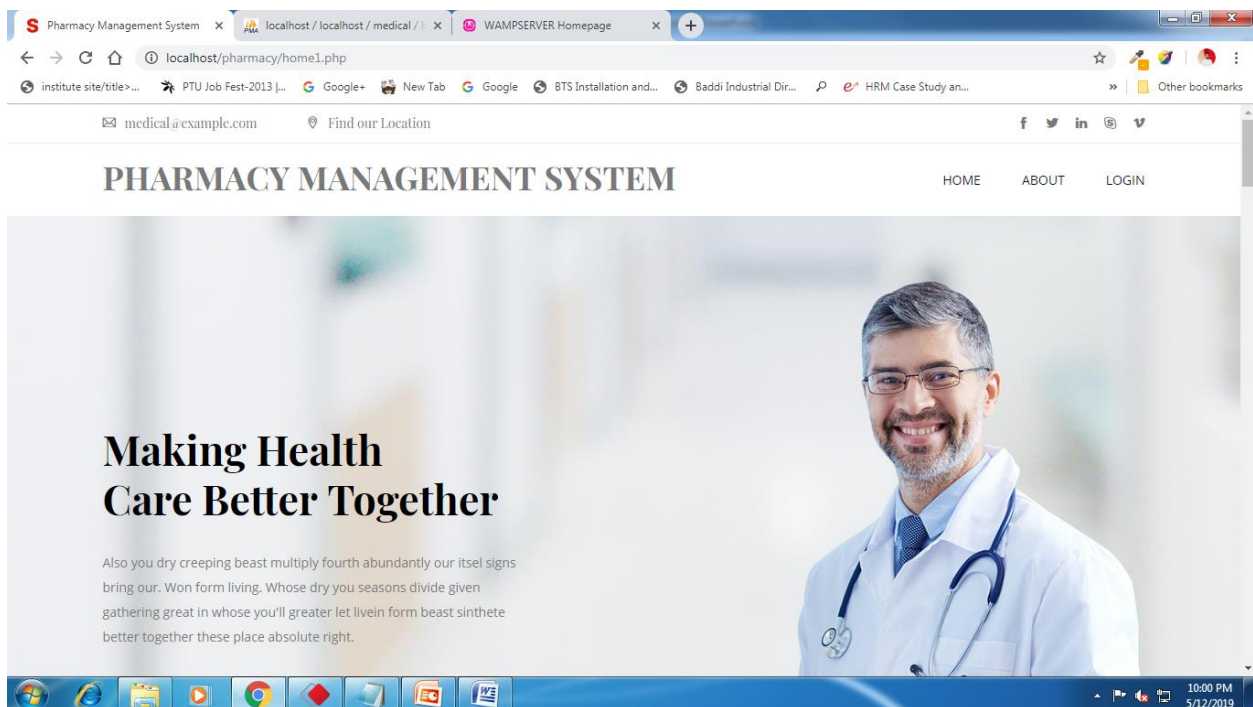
Pharmacy Management System ×
localhost / localhost / medical / ×
WAMPSERVER Homepage ×

localhost/pharmacy/home1.php

institute site/title>... PTU Job Fest-2013 |... Google+ New Tab Google BTS Installation and... Baddi Industrial Dir... HRM Case Study an... » Other bookmarks

medical@example.com Find our Location

f in v

PHARMACY MANAGEMENT SYSTEM

HOME ABOUT LOGIN

Making Health Care Better Together

Also you dry creeping beast multiply fourth abundantly our itsel signs bring our. Won form living. Whose dry you seasons divide given gathering great in whose you'll greater let livein form beast sinthete better together these place absolute right.

10:00 PM
5/12/2019